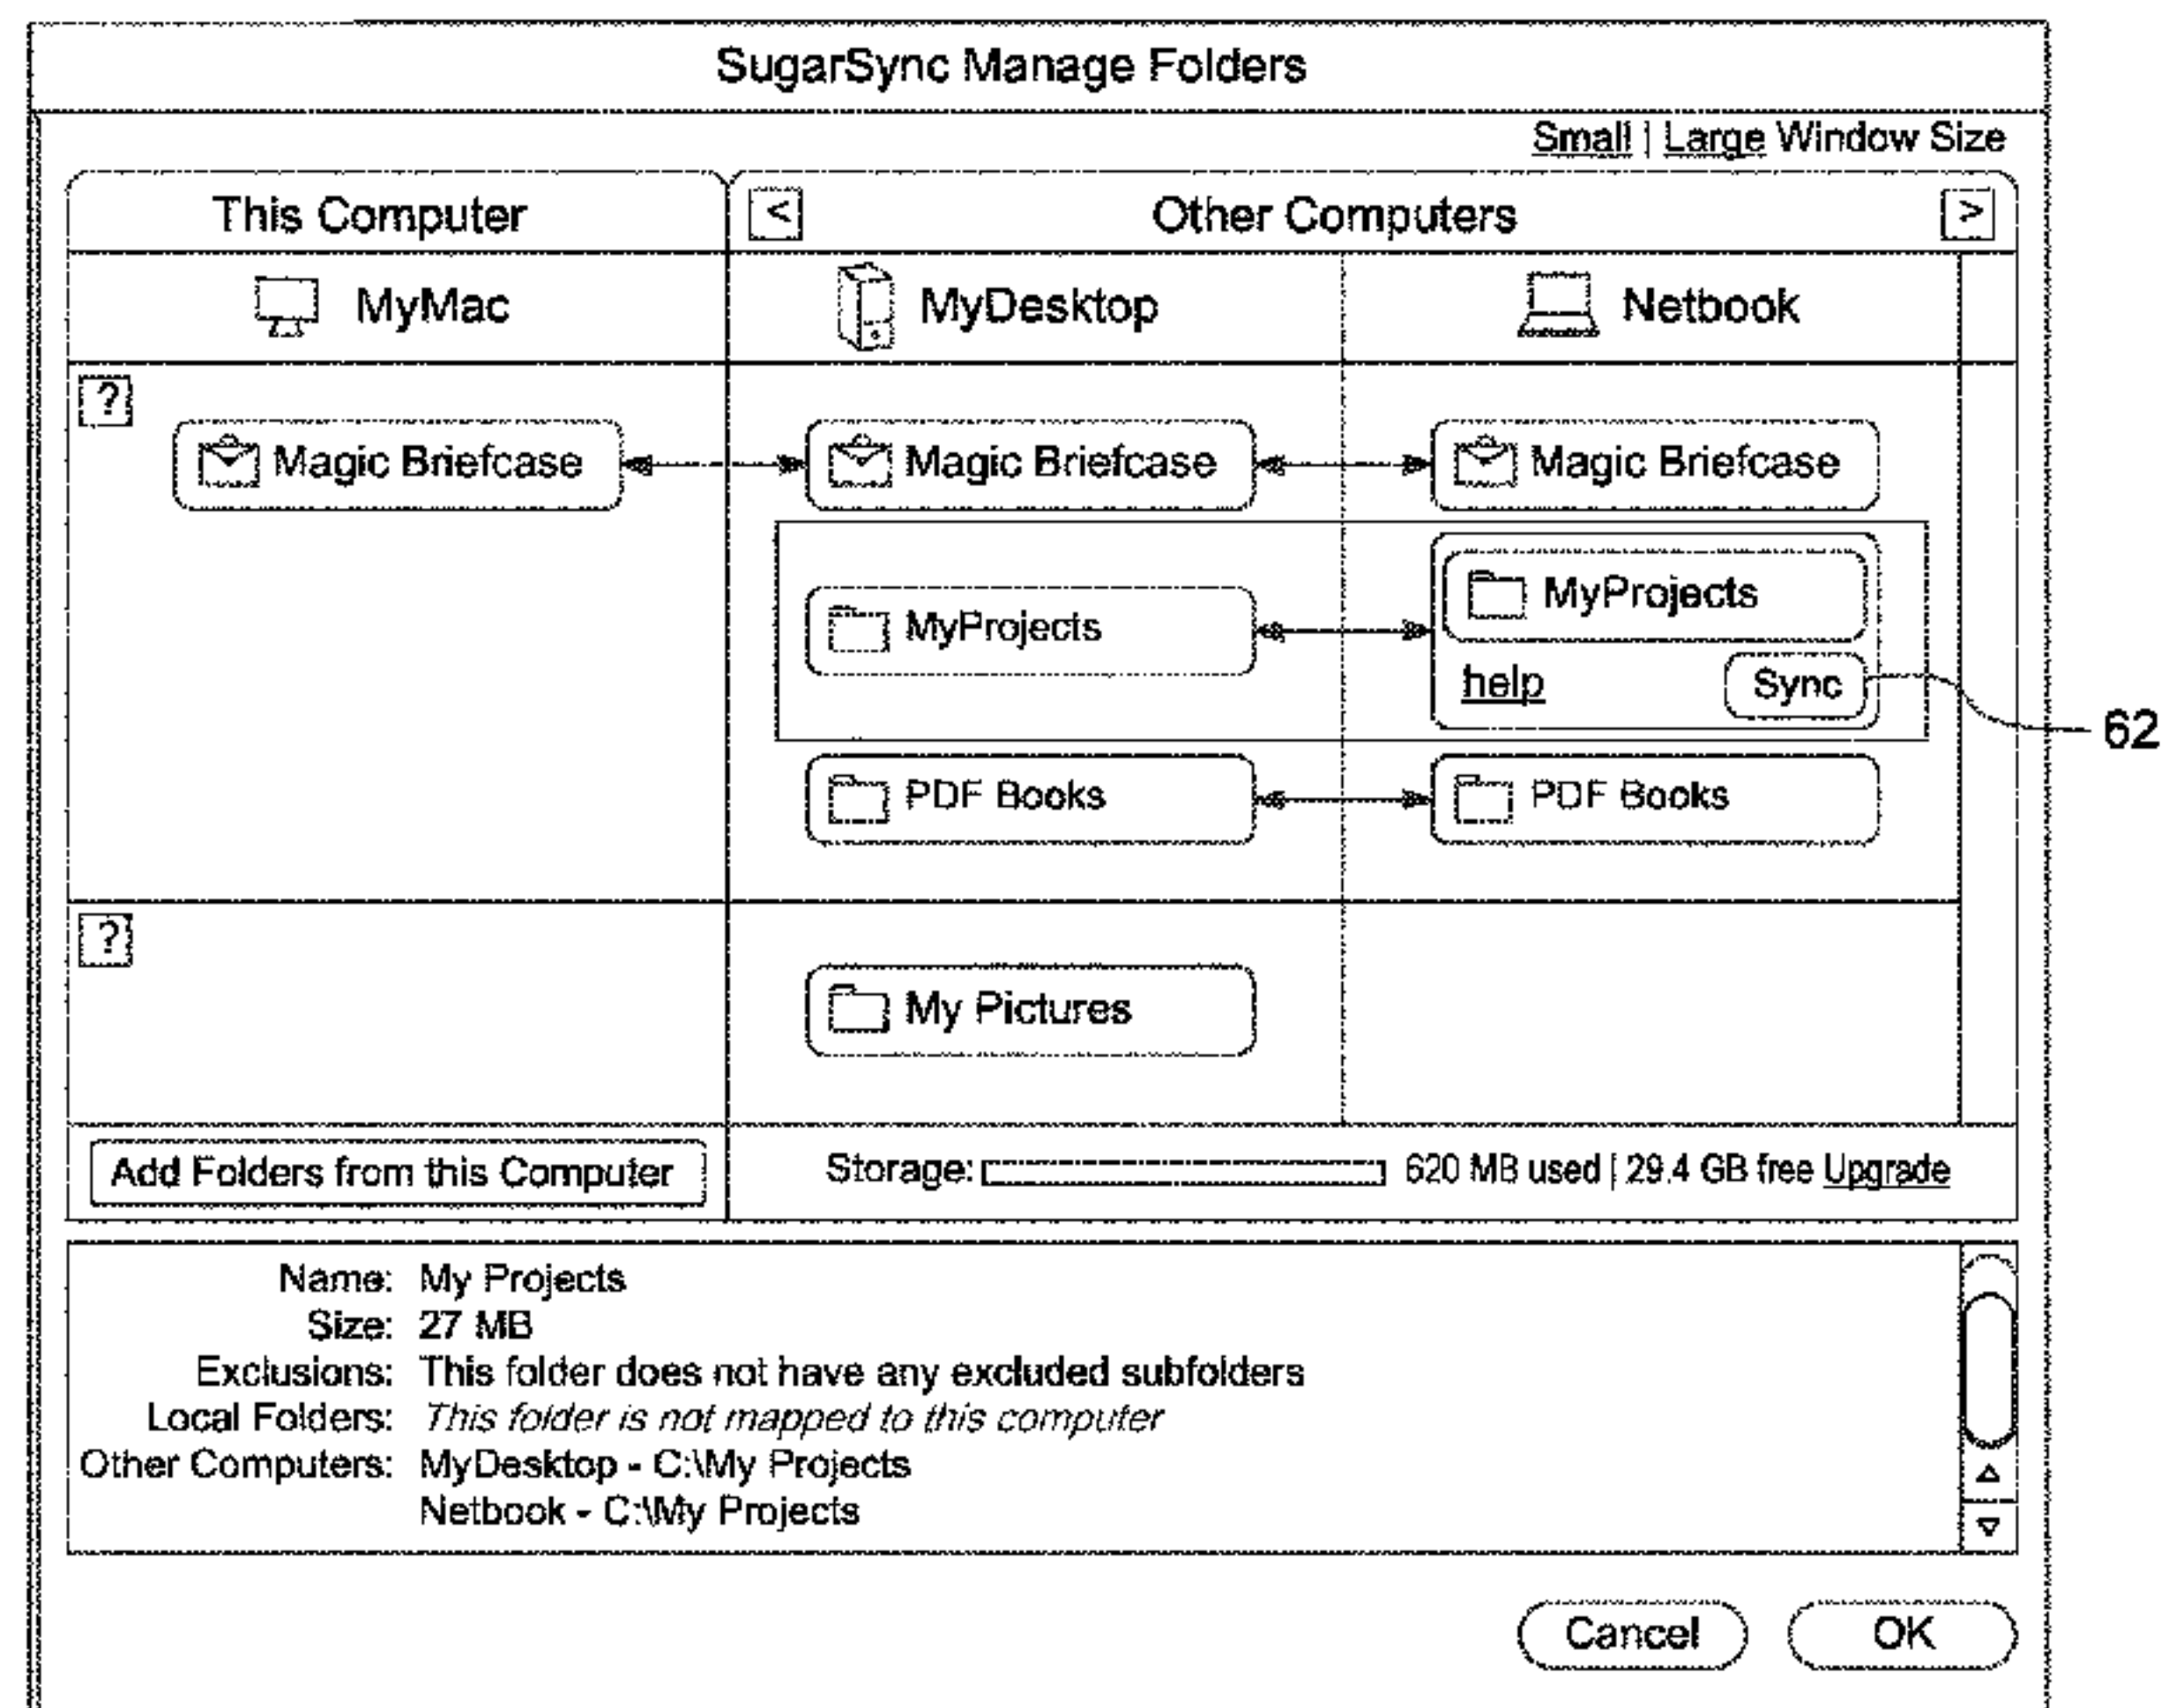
SugarSync Manage Folders

Small | Large Window Size

This Computer

< Other Computers >

MyMac

MyDesktop

Netbook

?

Magic Briefcase

Magic Briefcase

Magic Briefcase

MyProjects

MyProjects

help

Sync

62

PDF Books

PDF Books

?

My Pictures

Add Folders from this Computer

Storage: 620 MB used | 29.4 GB free Upgrade

Name: My Projects
Size: 27 MB
Exclusions: This folder does not have any excluded subfolders
Local Folders: *This folder is not mapped to this computer*
Other Computers: MyDesktop - C:\My Projects
Netbook - C:\My Projects

Cancel

OK